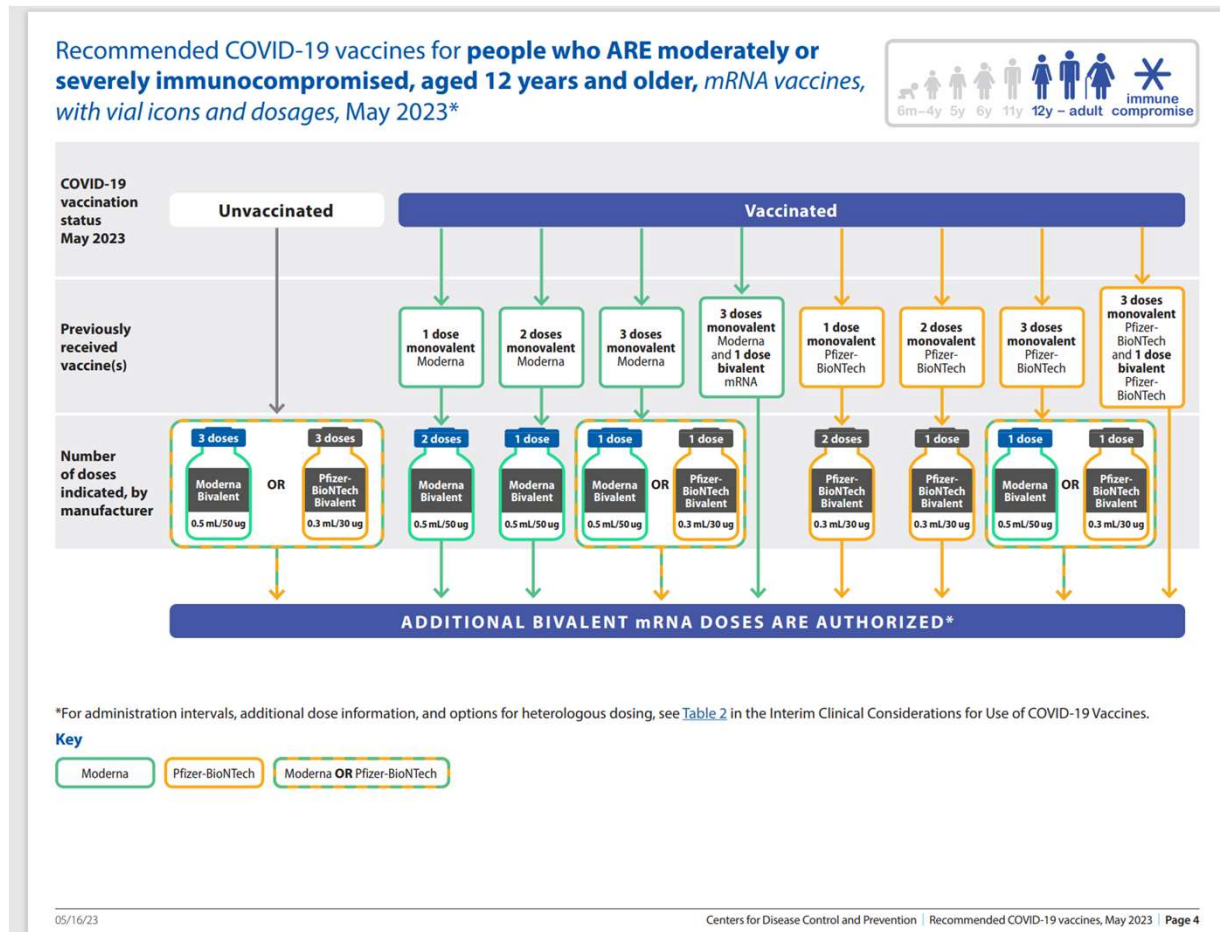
Recommended COVID-19 vaccines for **people who ARE moderately or severely immunocompromised, aged 12 years and older,** *mRNA vaccines, with vial icons and dosages,* May 2023*

6m–4y 5y 6y 11y 12y – adult immune compromise

COVID-19 vaccination status May 2023

Unvaccinated

Vaccinated

Previously received vaccine(s)

1 dose monovalent Moderna

2 doses monovalent Moderna

3 doses monovalent Moderna

3 doses monovalent Moderna and 1 dose bivalent mRNA

1 dose monovalent Pfizer-BioNTech

2 doses monovalent Pfizer-BioNTech

3 doses monovalent Pfizer-BioNTech

3 doses monovalent Pfizer-BioNTech and 1 dose bivalent Pfizer-BioNTech

Number of doses indicated, by manufacturer

3 doses Moderna Bivalent 0.5 mL/50 ug OR 3 doses Pfizer-BioNTech Bivalent 0.3 mL/30 ug

2 doses Moderna Bivalent 0.5 mL/50 ug

1 dose Moderna Bivalent 0.5 mL/50 ug

1 dose Moderna Bivalent 0.5 mL/50 ug OR 1 dose Pfizer-BioNTech Bivalent 0.3 mL/30 ug

2 doses Pfizer-BioNTech Bivalent 0.3 mL/30 ug

1 dose Pfizer-BioNTech Bivalent 0.3 mL/30 ug

1 dose Moderna Bivalent 0.5 mL/50 ug OR 1 dose Pfizer-BioNTech Bivalent 0.3 mL/30 ug

ADDITIONAL BIVALENT mRNA DOSES ARE AUTHORIZED*

*For administration intervals, additional dose information, and options for heterologous dosing, see Table 2 in the Interim Clinical Considerations for Use of COVID-19 Vaccines.

Key

Moderna

Pfizer-BioNTech

Moderna **OR** Pfizer-BioNTech

05/16/23

Centers for Disease Control and Prevention | Recommended COVID-19 vaccines, May 2023 | Page 4